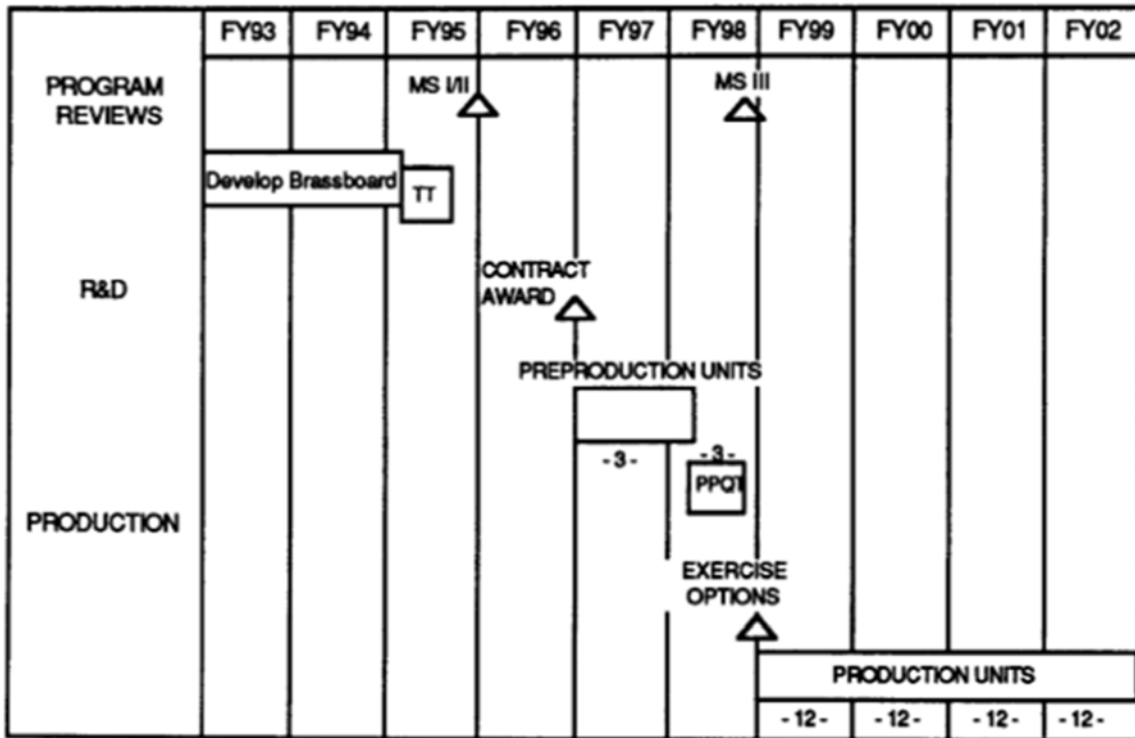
| | FY93 | FY94 | FY95 | FY96 | FY97 | FY98 | FY99 | FY00 | FY01 | FY02 |
|---|---|---|---|---|---|---|---|---|---|---|
| PROGRAM REVIEWS | | | MS I/II | | | MS III | | | | |
| R&D | Develop Brassboard | | TT | CONTRACT AWARD | | | | | | |
| PRODUCTION | | | | | PREPRODUCTION UNITS -3- | -3- PPQT | EXERCISE OPTIONS | | | |
| | | | | | | | PRODUCTION UNITS -12- | -12- | -12- | -12- |